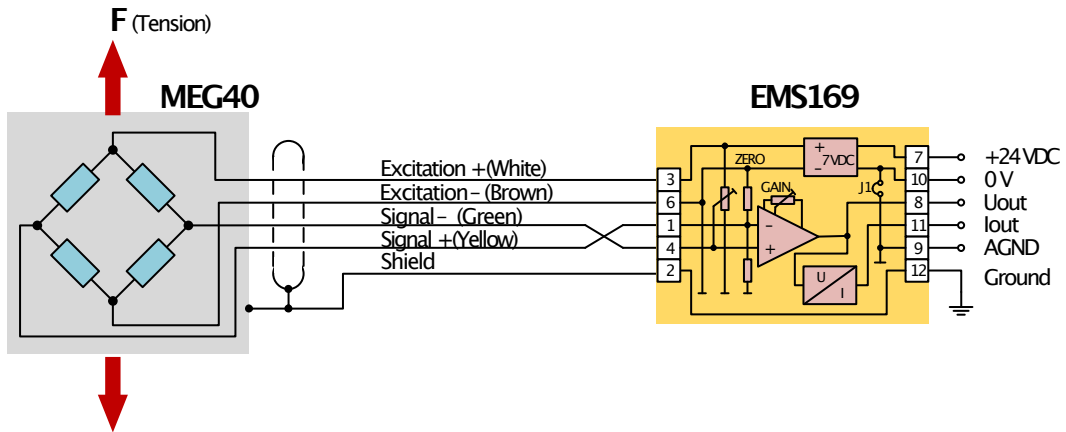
F (Tension)

MEG40

EMS169

Excitation +(White)
Excitation – (Brown)
Signal – (Green)
Signal +(Yellow)
Shield

3
6
1
4
2

ZERO
+
–
7VDC
GAIN
J1
–
+
U
I

7
10
8
11
9
12

+24VDC
0 V
Uout
Iout
AGND
Ground